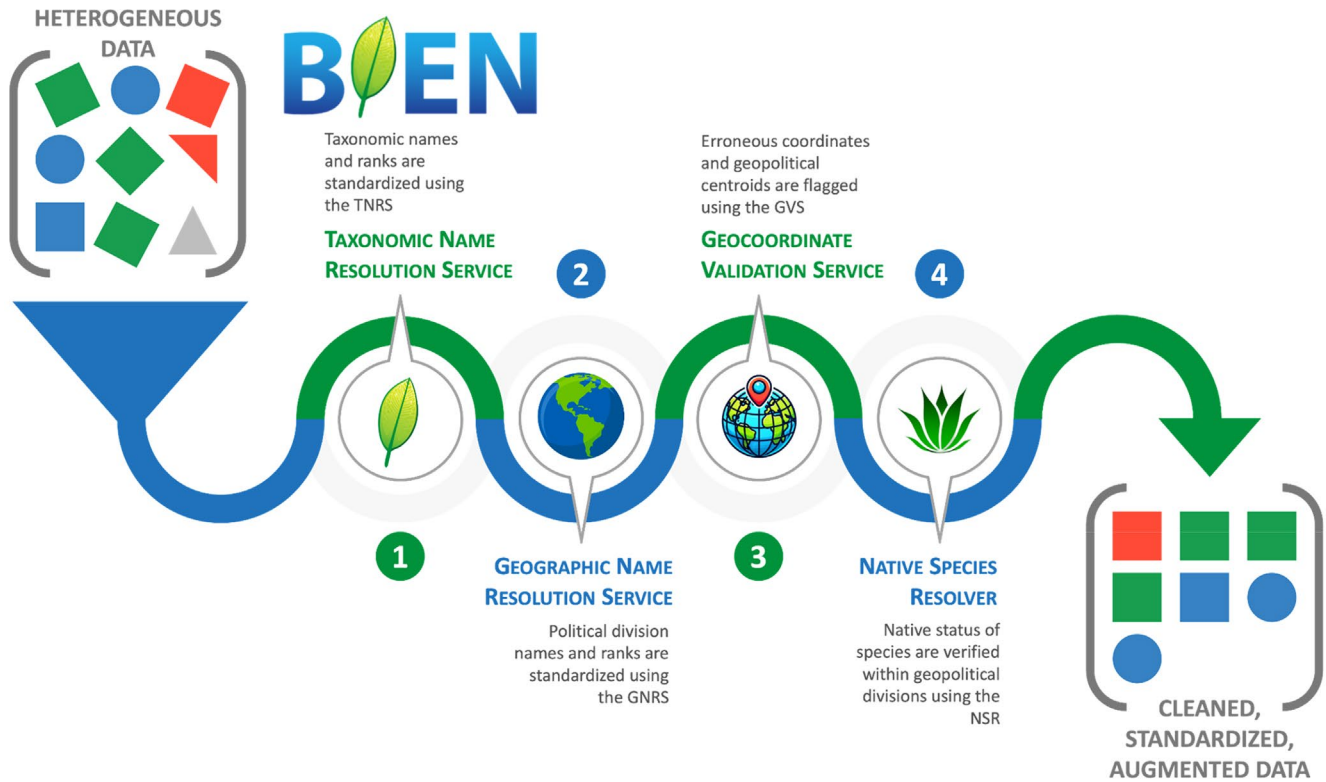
HETEROGENEOUS DATA

BIEN

Taxonomic names and ranks are standardized using the TNRS

TAXONOMIC NAME RESOLUTION SERVICE

2

Erroneous coordinates and geopolitical centroids are flagged using the GVS

GEOCOORDINATE VALIDATION SERVICE

4

1

GEOGRAPHIC NAME RESOLUTION SERVICE

Political division names and ranks are standardized using the GNRS

3

NATIVE SPECIES RESOLVER

Native status of species are verified within geopolitical divisions using the NSR

CLEANED, STANDARDIZED, AUGMENTED DATA